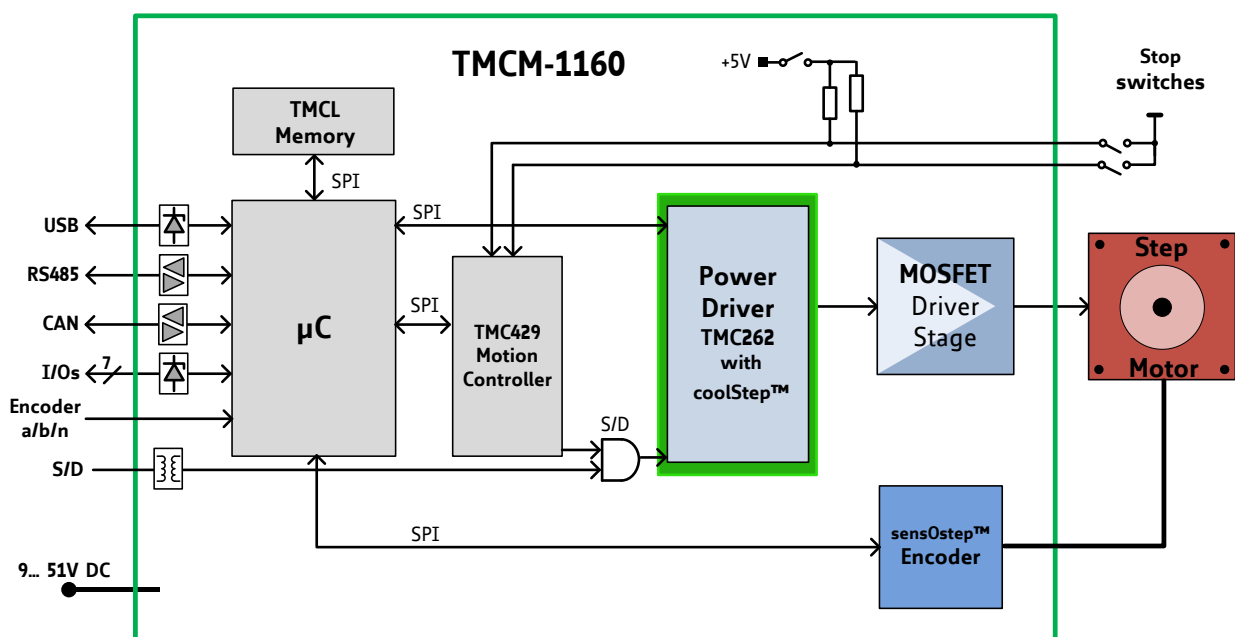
TMCM-1160

+5V

Stop switches

TMCL Memory

SPI

SPI

USB

RS485

CAN

I/Os

7

Encoder a/b/n

S/D

μC

SPI

TMC429 Motion Controller

Power Driver TMC262 with coolStep™

MOSFET Driver Stage

Step Motor

S/D

SPI

sensOstep™ Encoder

9... 51V DC